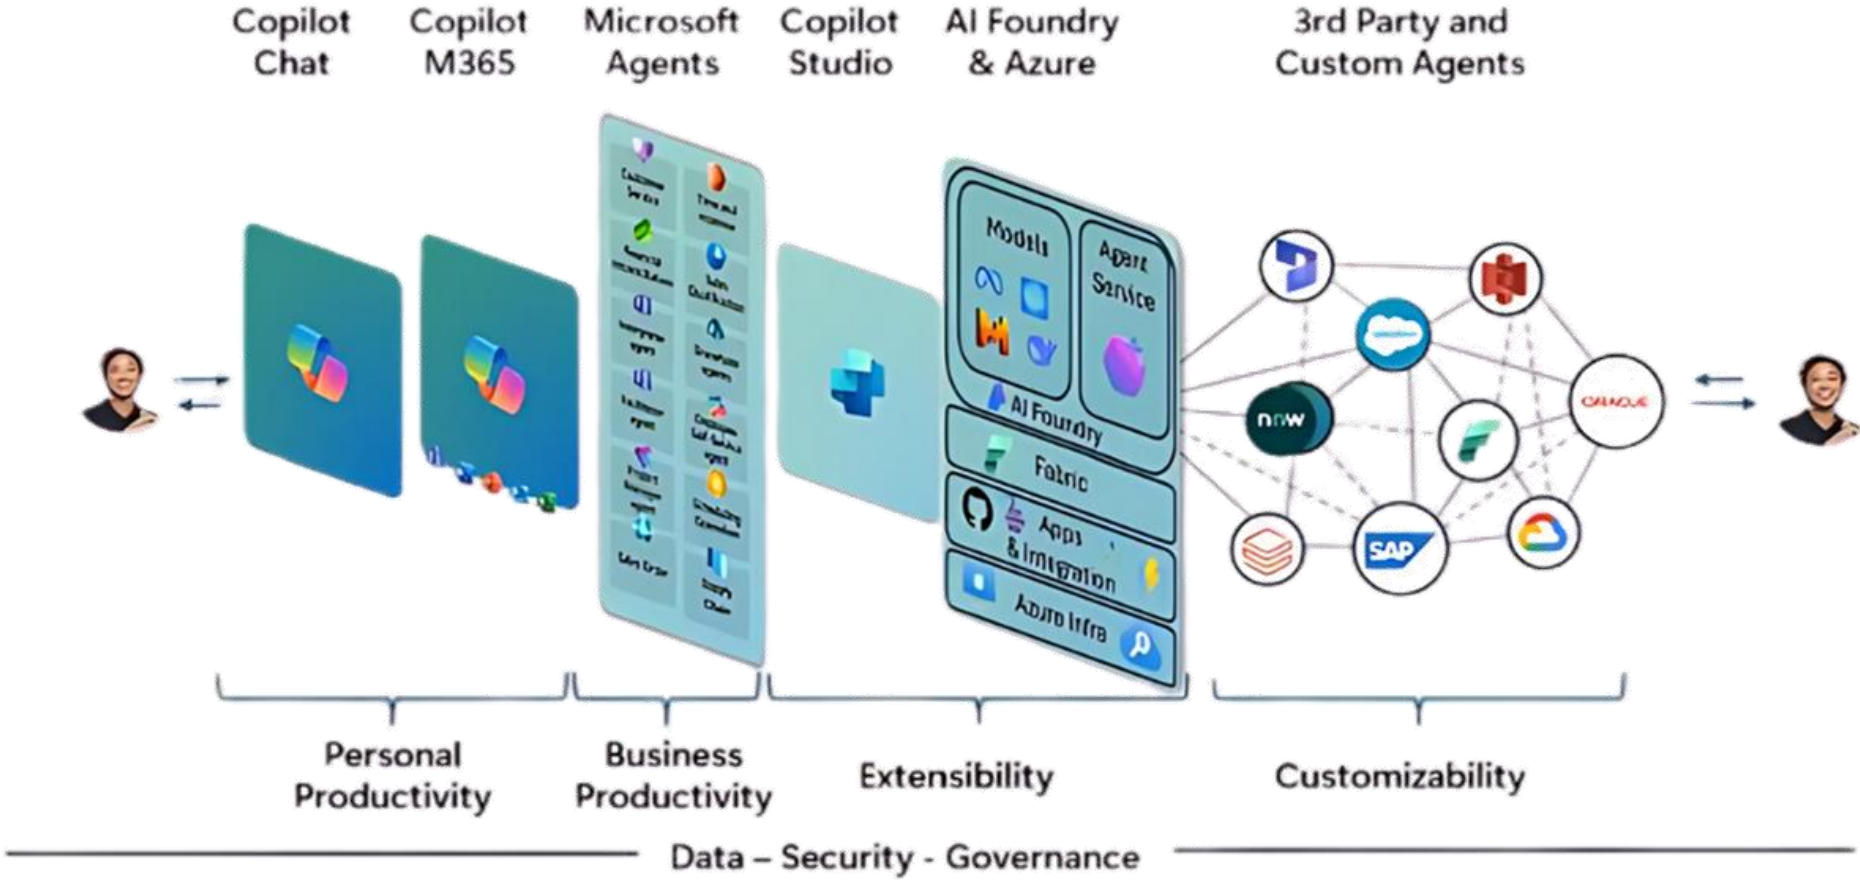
Copilot Chat

Copilot M365

Microsoft Agents

Copilot Studio

AI Foundry & Azure

3rd Party and Custom Agents

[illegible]

Models

Agent Service

AI Foundry

Fabric

Apps & Integration

Azure Infra

now

SAP

ORACLE

Personal Productivity

Business Productivity

Extensibility

Customizability

Data – Security - Governance